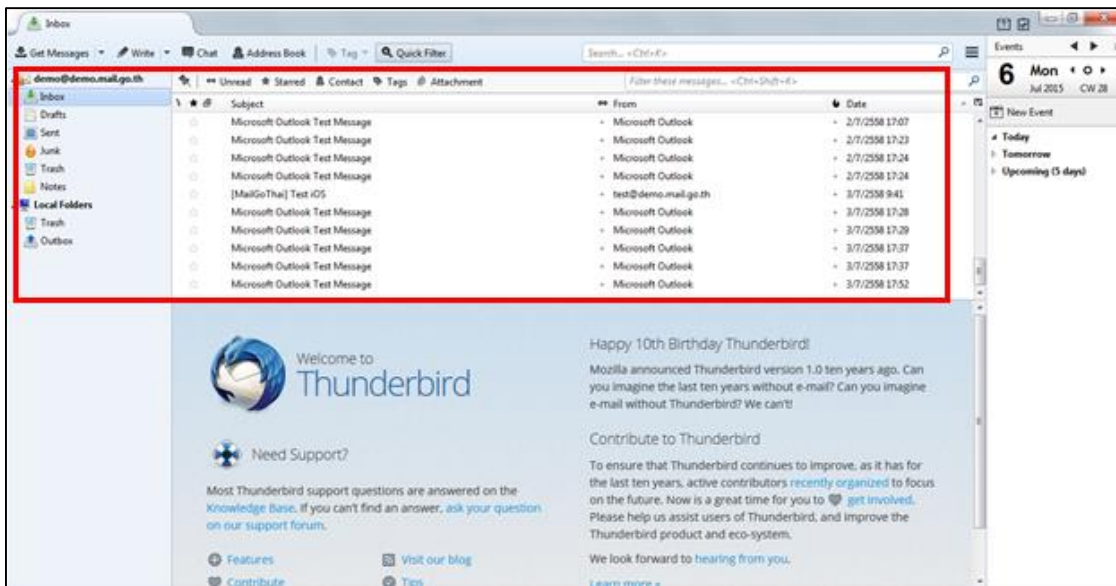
Inbox

Get Messages | Write | Chat | Address Book | Tag | Quick Filter

Search... <Ctrl+K>

Events

6 Mon
Jul 2015 CW 28

New Event

Today
Tomorrow
Upcoming (5 days)

demo@demo.mail.go.th
Inbox
Drafts
Sent
Junk
Trash
Notes
Local Folders
Trash
Outbox

Unread | Starred | Contact | Tags | Attachment

Filter these messages... <Ctrl+Shift+K>

| Subject | From | Date |
|---|---|---|
| Microsoft Outlook Test Message | Microsoft Outlook | 2/7/2558 17:07 |
| Microsoft Outlook Test Message | Microsoft Outlook | 2/7/2558 17:23 |
| Microsoft Outlook Test Message | Microsoft Outlook | 2/7/2558 17:24 |
| Microsoft Outlook Test Message | Microsoft Outlook | 2/7/2558 17:24 |
| [MailGoThai] Test iOS | test@demo.mail.go.th | 3/7/2558 9:41 |
| Microsoft Outlook Test Message | Microsoft Outlook | 3/7/2558 17:28 |
| Microsoft Outlook Test Message | Microsoft Outlook | 3/7/2558 17:29 |
| Microsoft Outlook Test Message | Microsoft Outlook | 3/7/2558 17:37 |
| Microsoft Outlook Test Message | Microsoft Outlook | 3/7/2558 17:37 |
| Microsoft Outlook Test Message | Microsoft Outlook | 3/7/2558 17:52 |

Welcome to
Thunderbird

Need Support?

Most Thunderbird support questions are answered on the Knowledge Base. If you can't find an answer, ask your question on our support forum.

Features
Visit our blog
Contribute
Tips

Happy 10th Birthday Thunderbird!

Mozilla announced Thunderbird version 1.0 ten years ago. Can you imagine the last ten years without e-mail? Can you imagine e-mail without Thunderbird? We can't!

Contribute to Thunderbird

To ensure that Thunderbird continues to improve, as it has for the last ten years, active contributors recently organized to focus on the future. Now is a great time for you to get involved. Please help us assist users of Thunderbird, and improve the Thunderbird product and eco-system.

We look forward to hearing from you.

Learn more »